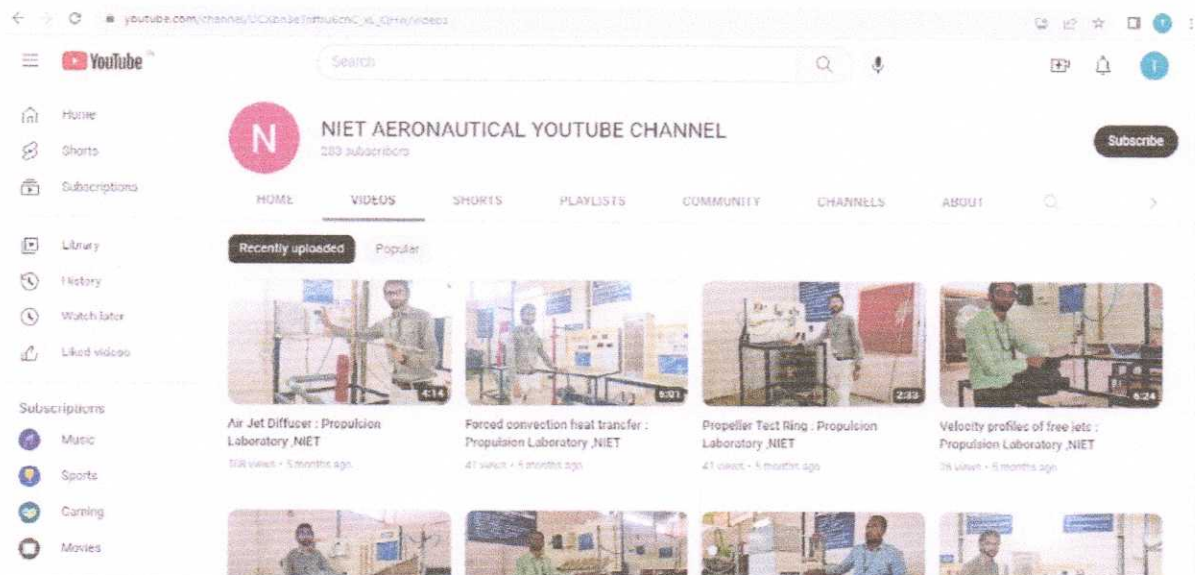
youtube.com/channel/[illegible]/videos

YouTube

Search

Home
Shorts
Subscriptions

Library
History
Watch later
Liked videos

Subscriptions
Music
Sports
Gaming
Movies

N
NIET AERONAUTICAL YOUTUBE CHANNEL
283 subscribers

Subscribe

HOME
VIDEOS
SHORTS
PLAYLISTS
COMMUNITY
CHANNELS
ABOUT

Recently uploaded
Popular

4:14
Air Jet Diffuser : Propulsion Laboratory ,NIET
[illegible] views • 5 months ago

5:01
Forced convection heat transfer : Propulsion Laboratory ,NIET
41 views • 5 months ago

2:33
Propeller Test Ring : Propulsion Laboratory ,NIET
41 views • 5 months ago

6:24
Velocity profiles of free jets : Propulsion Laboratory ,NIET
36 views • 5 months ago